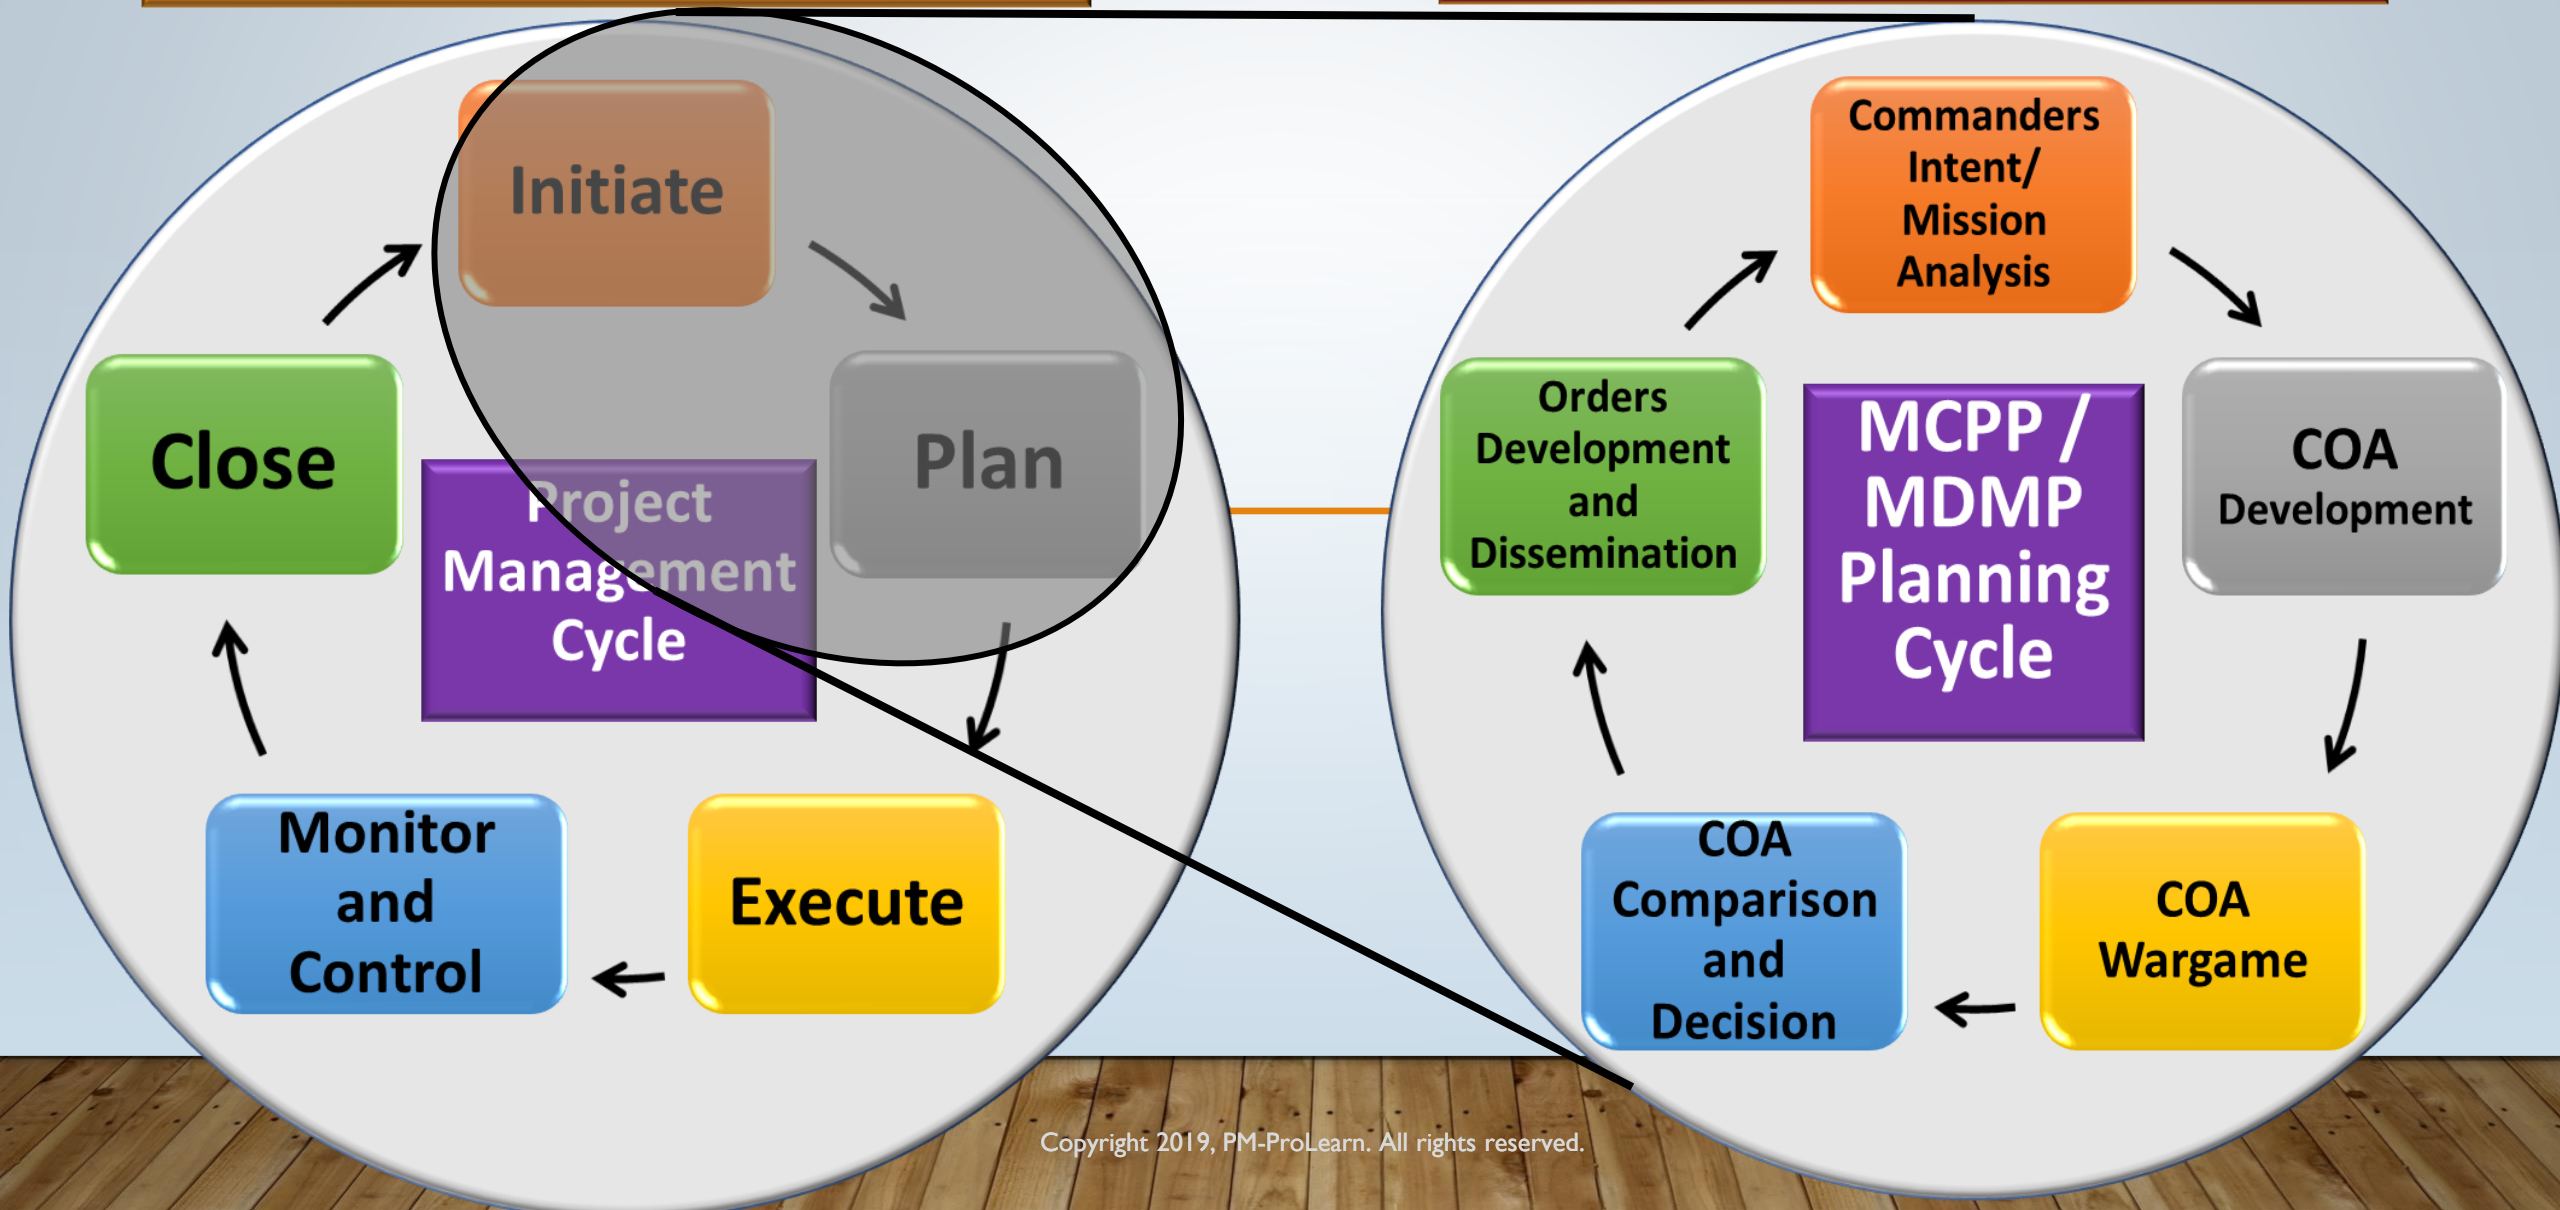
Initiate

Plan

Close

Project Management Cycle

Monitor and Control

Execute

Commanders Intent/ Mission Analysis

Orders Development and Dissemination

MCPP / MDMP Planning Cycle

COA Development

COA Comparison and Decision

COA Wargame

Copyright 2019, PM-ProLearn. All rights reserved.